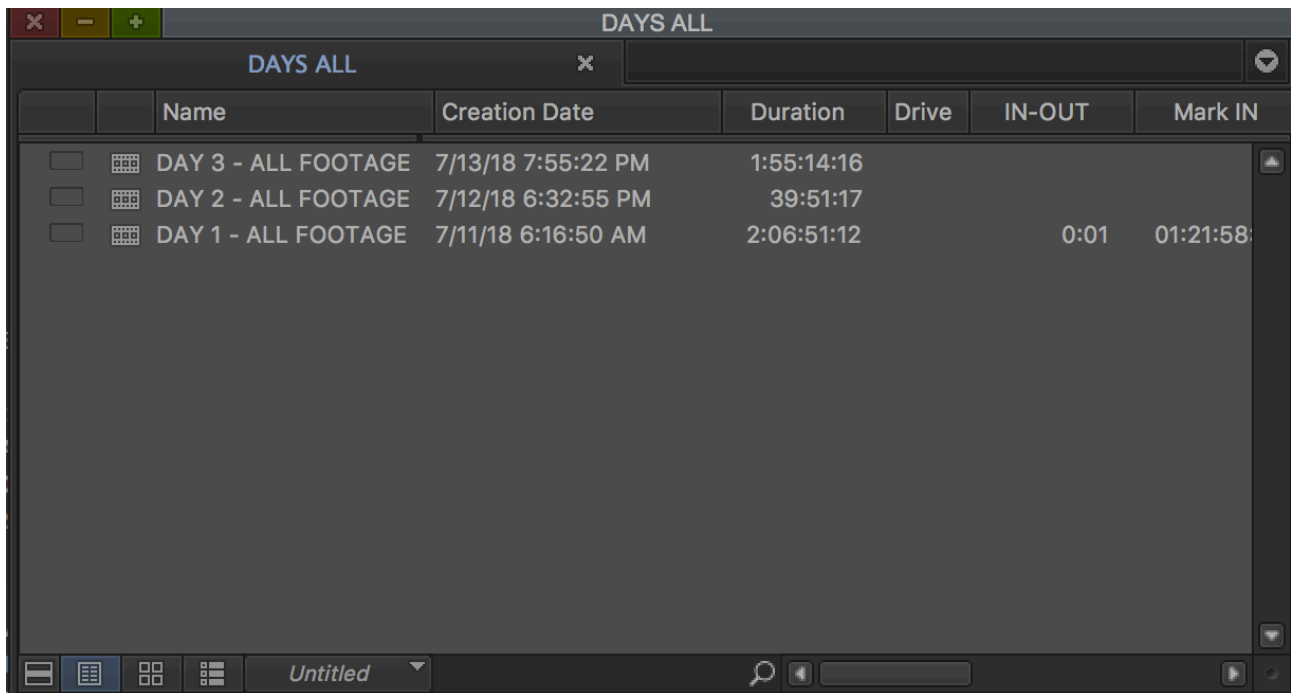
DAYS ALL

DAYS ALL

| | | Name | Creation Date | Duration | Drive | IN-OUT | Mark IN |
|---|---|---|---|---|---|---|---|
| | | DAY 3 - ALL FOOTAGE | 7/13/18 7:55:22 PM | 1:55:14:16 | | | |
| | | DAY 2 - ALL FOOTAGE | 7/12/18 6:32:55 PM | 39:51:17 | | | |
| | | DAY 1 - ALL FOOTAGE | 7/11/18 6:16:50 AM | 2:06:51:12 | | 0:01 | 01:21:58: |

Untitled